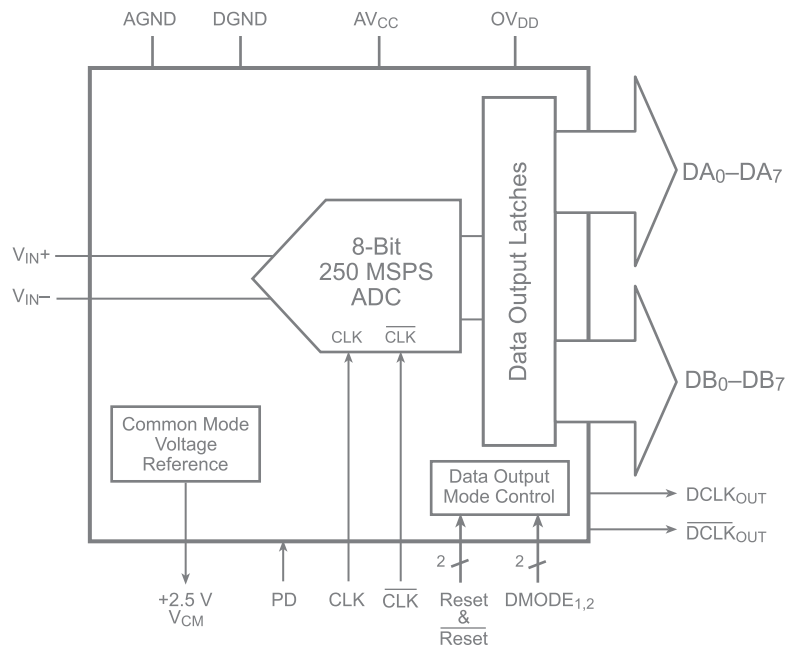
AGND DGND $AV_{CC}$ $OV_{DD}$

$V_{IN}+$

$V_{IN}-$

8-Bit
250 MSPS
ADC

CLK $\overline{CLK}$

Data Output Latches

$DA_0–DA_7$

$DB_0–DB_7$

Common Mode Voltage Reference

Data Output Mode Control

$DCLK_{OUT}$

$\overline{DCLK}_{OUT}$

2

2

+2.5 V
$V_{CM}$

PD

CLK

$\overline{CLK}$

Reset
&
$\overline{Reset}$

$DMODE_{1,2}$